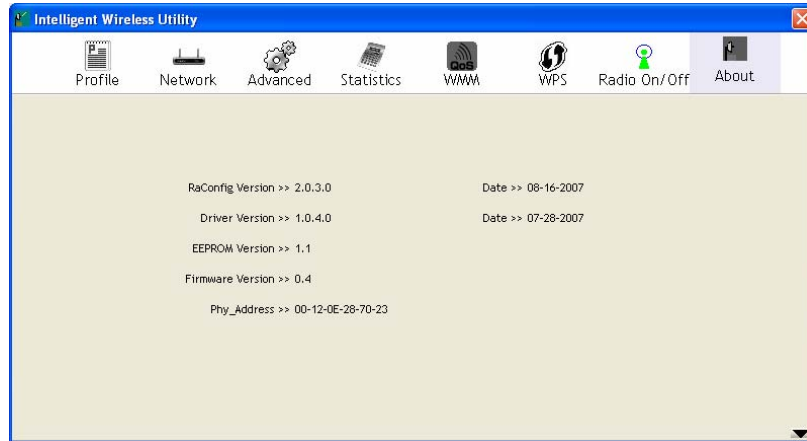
Intelligent Wireless Utility

Profile Network Advanced Statistics QoS WMM WPS Radio On/Off About

RaConfig Version >> 2.0.3.0 Date >> 08-16-2007

Driver Version >> 1.0.4.0 Date >> 07-28-2007

EEPROM Version >> 1.1

Firmware Version >> 0.4

Phy_Address >> 00-12-0E-28-70-23